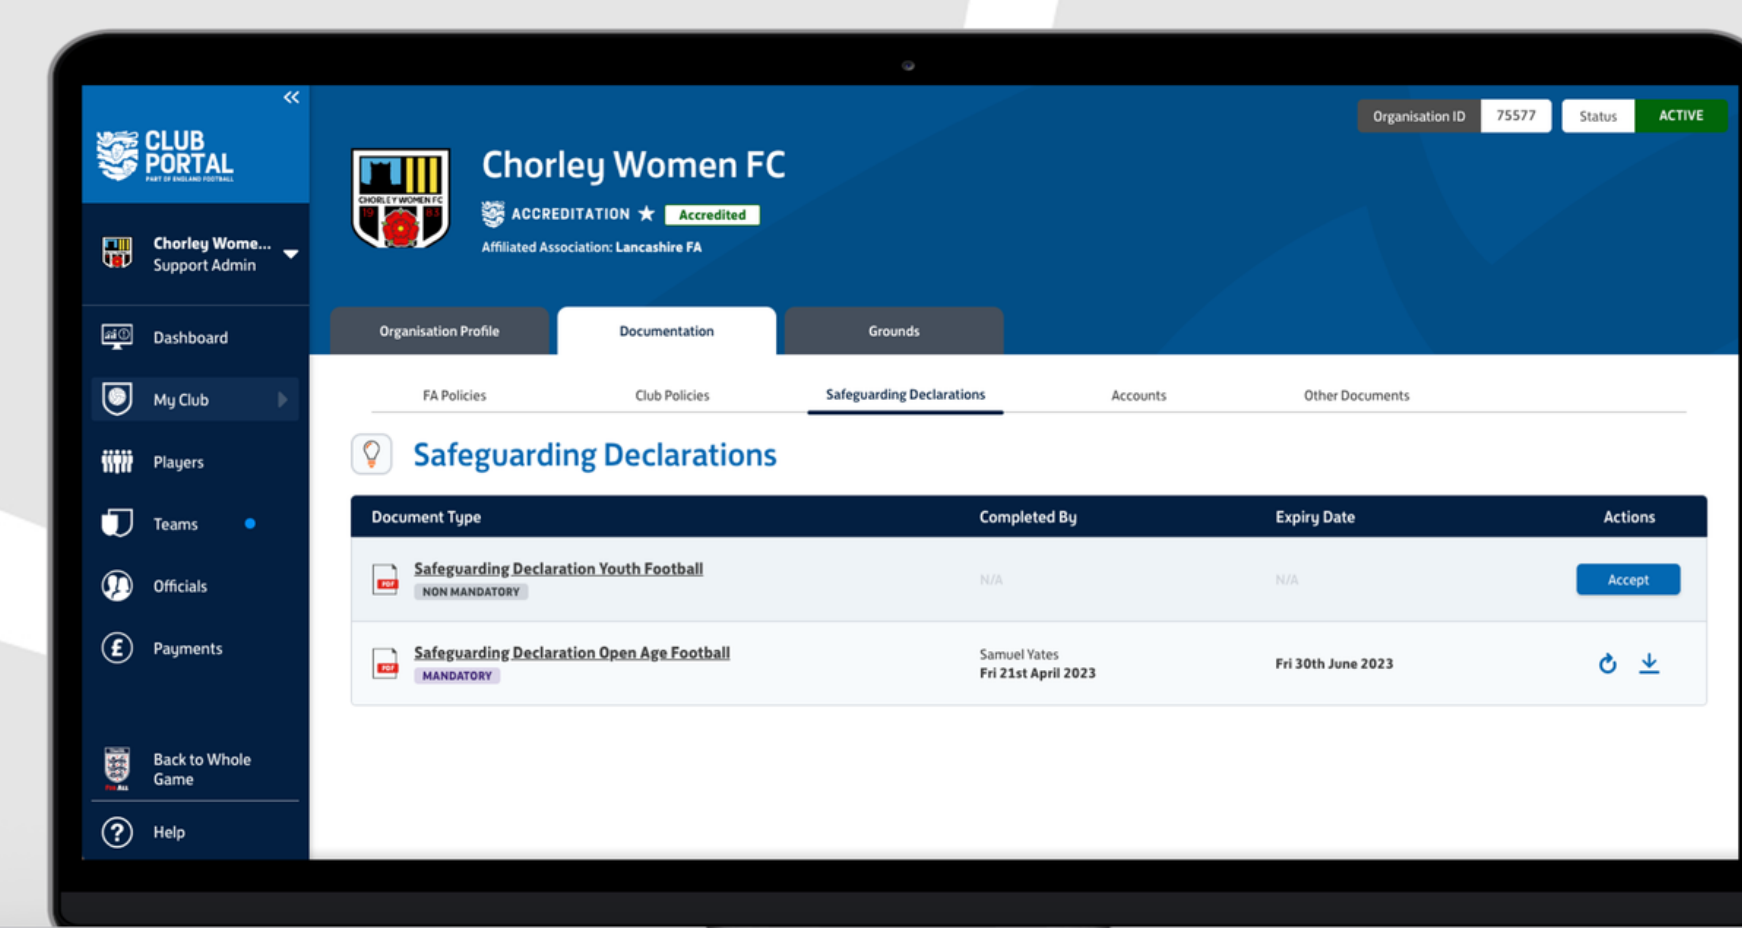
CLUB PORTAL
PART OF ENGLAND FOOTBALL

Chorley Wome...
Support Admin

Dashboard
My Club
Players
Teams
Officials
Payments
Back to Whole Game
Help

Organisation ID 75577 Status ACTIVE

Chorley Women FC
ACCREDITATION ★ Accredited
Affiliated Association: Lancashire FA

Organisation Profile | Documentation | Grounds

FA Policies | Club Policies | Safeguarding Declarations | Accounts | Other Documents

Safeguarding Declarations

| Document Type | Completed By | Expiry Date | Actions |
|---|---|---|---|
| Safeguarding Declaration Youth Football NON MANDATORY | N/A | N/A | Accept |
| Safeguarding Declaration Open Age Football MANDATORY | Samuel Yates Fri 21st April 2023 | Fri 30th June 2023 | |